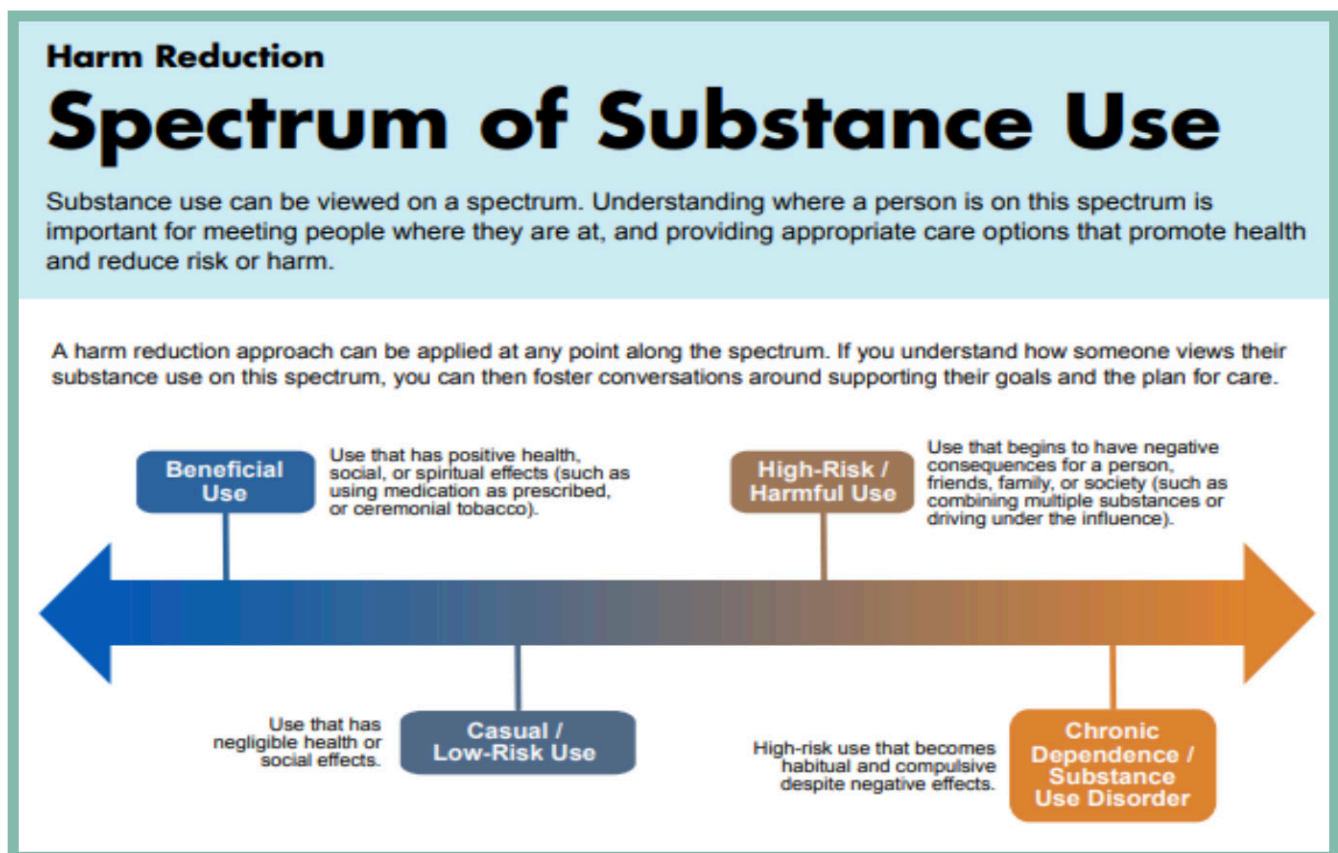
Harm Reduction

Spectrum of Substance Use

Substance use can be viewed on a spectrum. Understanding where a person is on this spectrum is important for meeting people where they are at, and providing appropriate care options that promote health and reduce risk or harm.

A harm reduction approach can be applied at any point along the spectrum. If you understand how someone views their substance use on this spectrum, you can then foster conversations around supporting their goals and the plan for care.

Beneficial Use

Use that has positive health, social, or spiritual effects (such as using medication as prescribed, or ceremonial tobacco).

High-Risk / Harmful Use

Use that begins to have negative consequences for a person, friends, family, or society (such as combining multiple substances or driving under the influence).

Use that has negligible health or social effects.

Casual / Low-Risk Use

High-risk use that becomes habitual and compulsive despite negative effects.

Chronic Dependence / Substance Use Disorder